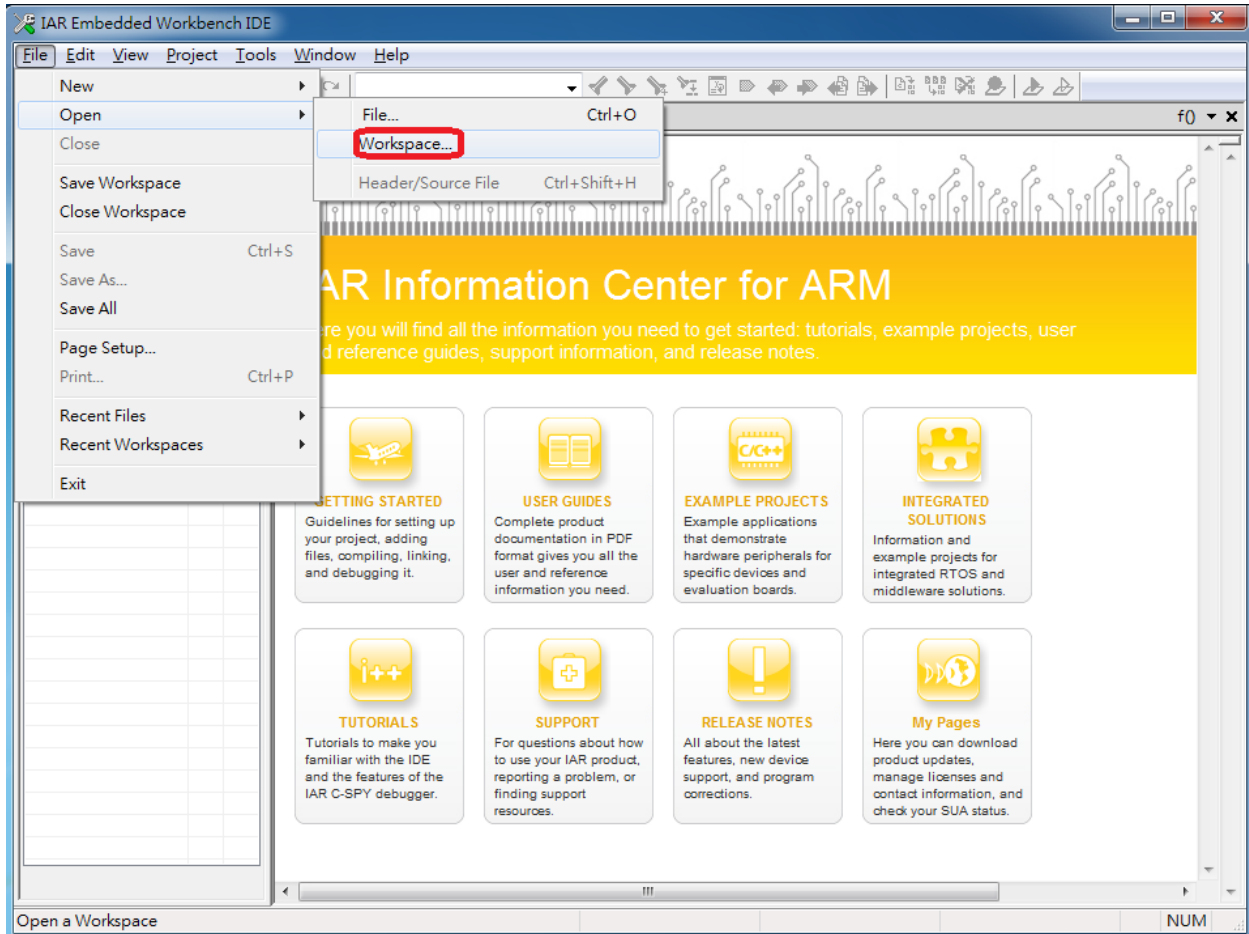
IAR Embedded Workbench IDE

File Edit View Project Tools Window Help

New
Open
Close
Save Workspace
Close Workspace
Save Ctrl+S
Save As...
Save All
Page Setup...
Print... Ctrl+P
Recent Files
Recent Workspaces
Exit

File... Ctrl+O
Workspace...
Header/Source File Ctrl+Shift+H

f()

AR Information Center for ARM

ere you will find all the information you need to get started: tutorials, example projects, user d reference guides, support information, and release notes.

ETTING STARTED
Guidelines for setting up your project, adding files, compiling, linking, and debugging it.

USER GUIDES
Complete product documentation in PDF format gives you all the user and reference information you need.

C/C++
EXAMPLE PROJECTS
Example applications that demonstrate hardware peripherals for specific devices and evaluation boards.

INTEGRATED SOLUTIONS
Information and example projects for integrated RTOS and middleware solutions.

i++
TUTORIALS
Tutorials to make you familiar with the IDE and the features of the IAR C-SPY debugger.

SUPPORT
For questions about how to use your IAR product, reporting a problem, or finding support resources.

RELEASE NOTES
All about the latest features, new device support, and program corrections.

My Pages
Here you can download product updates, manage licenses and contact information, and check your SUA status.

III

Open a Workspace
NUM